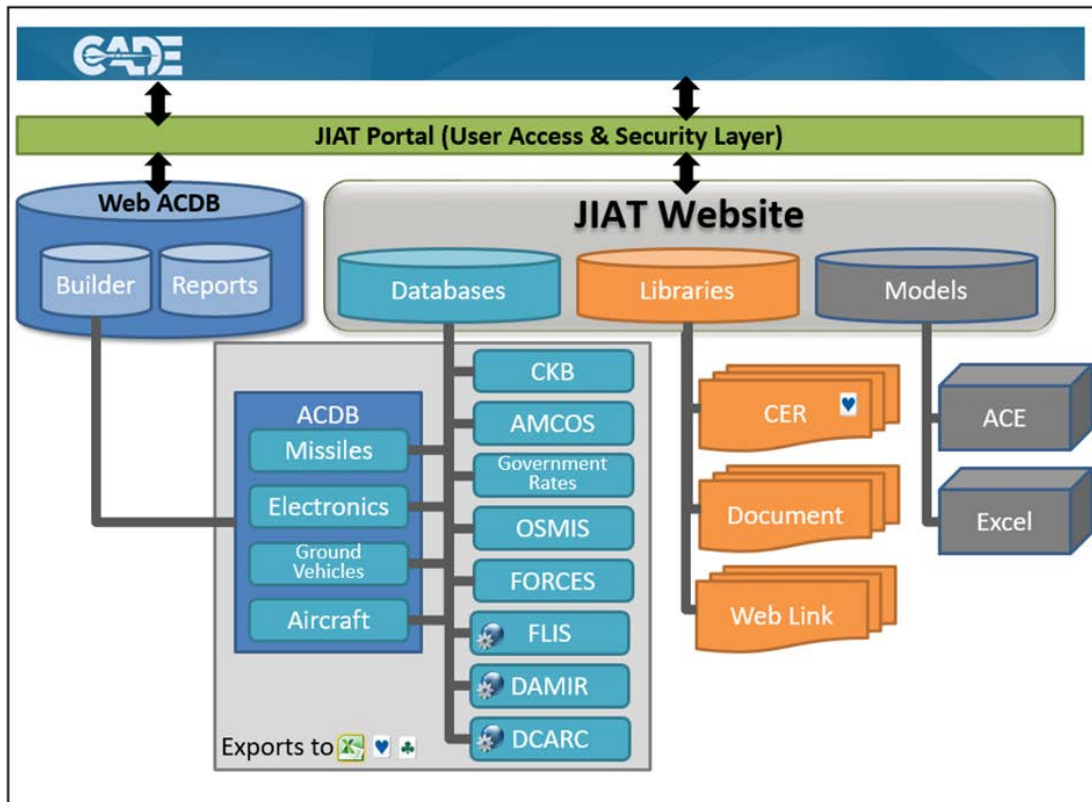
CADE

JIAT Portal (User Access & Security Layer)

Web ACDB

Builder

Reports

JIAT Website

Databases

Libraries

Models

ACDB

Missiles

Electronics

Ground Vehicles

Aircraft

CKB

AMCOS

Government Rates

OSMIS

FORCES

FLIS

DAMIR

DCARC

CER

Document

Web Link

ACE

Excel

Exports to